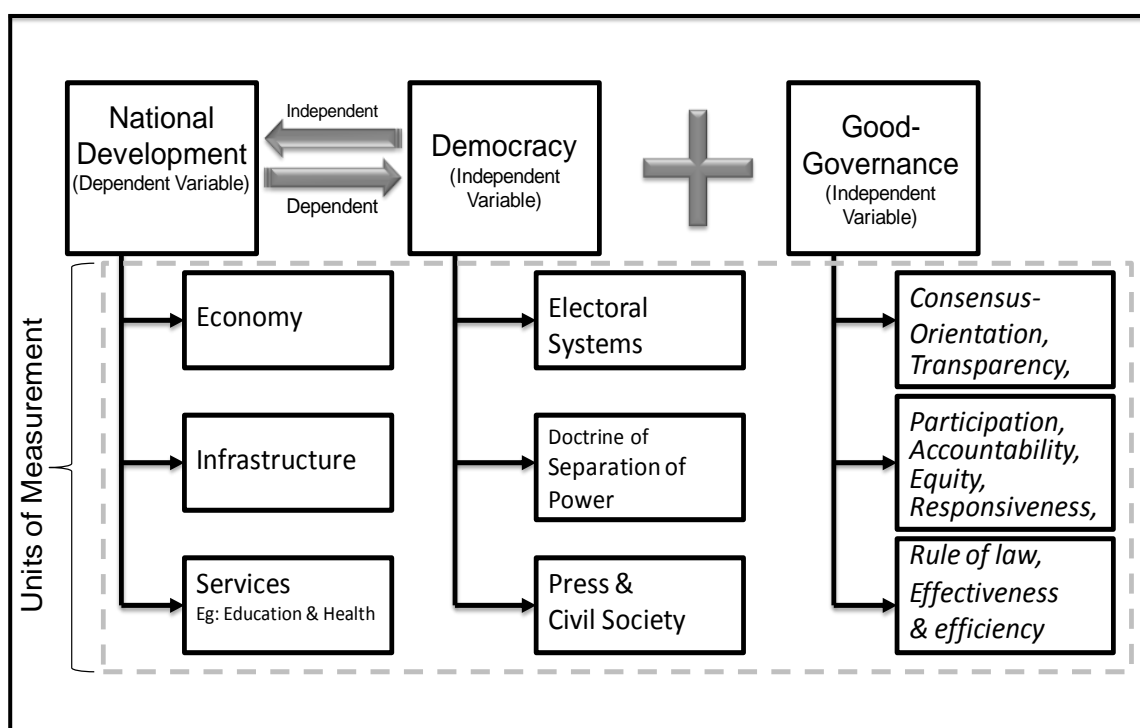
National Development (Dependent Variable)

Independent

Dependent

Democracy (Independent Variable)

Good-Governance (Independent Variable)

Units of Measurement

Economy

Infrastructure

Services
Eg: Education & Health

Electoral Systems

Doctrine of Separation of Power

Press & Civil Society

*Consensus-Orientation, Transparency,*

*Participation, Accountability, Equity, Responsiveness,*

*Rule of law, Effectiveness & efficiency*